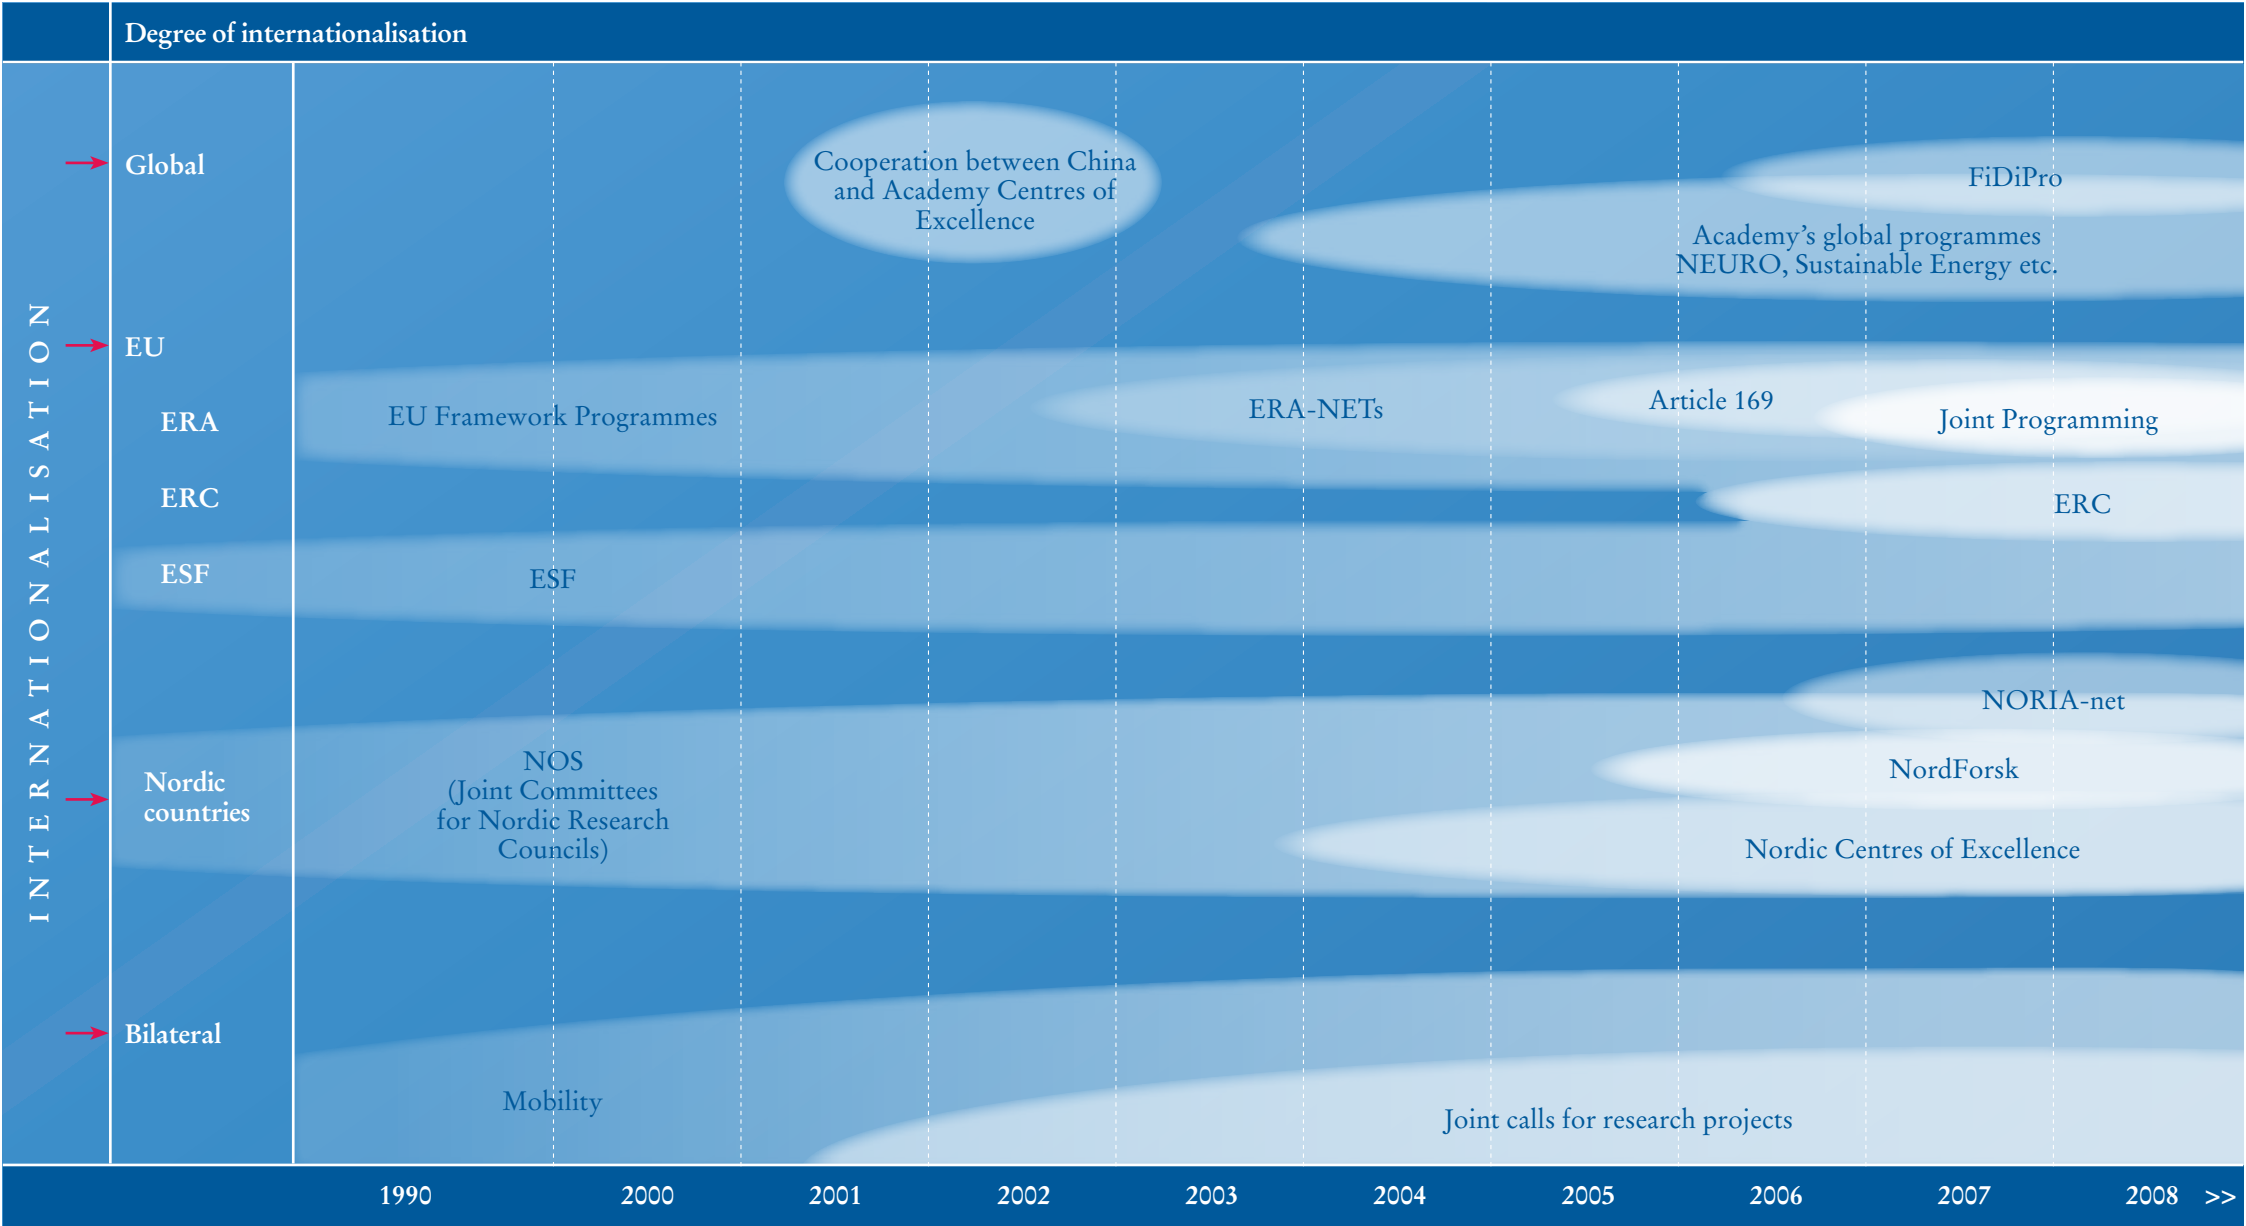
Degree of internationalisation

INTERNATIONALISATION

Global

EU

ERA

ERC

ESF

Nordic countries

Bilateral

Cooperation between China and Academy Centres of Excellence

FiDiPro

Academy's global programmes NEURO, Sustainable Energy etc.

EU Framework Programmes

ERA-NETs

Article 169

Joint Programming

ERC

ESF

NORIA-net

NOS (Joint Committees for Nordic Research Councils)

NordForsk

Nordic Centres of Excellence

Mobility

Joint calls for research projects

1990 2000 2001 2002 2003 2004 2005 2006 2007 2008 >>